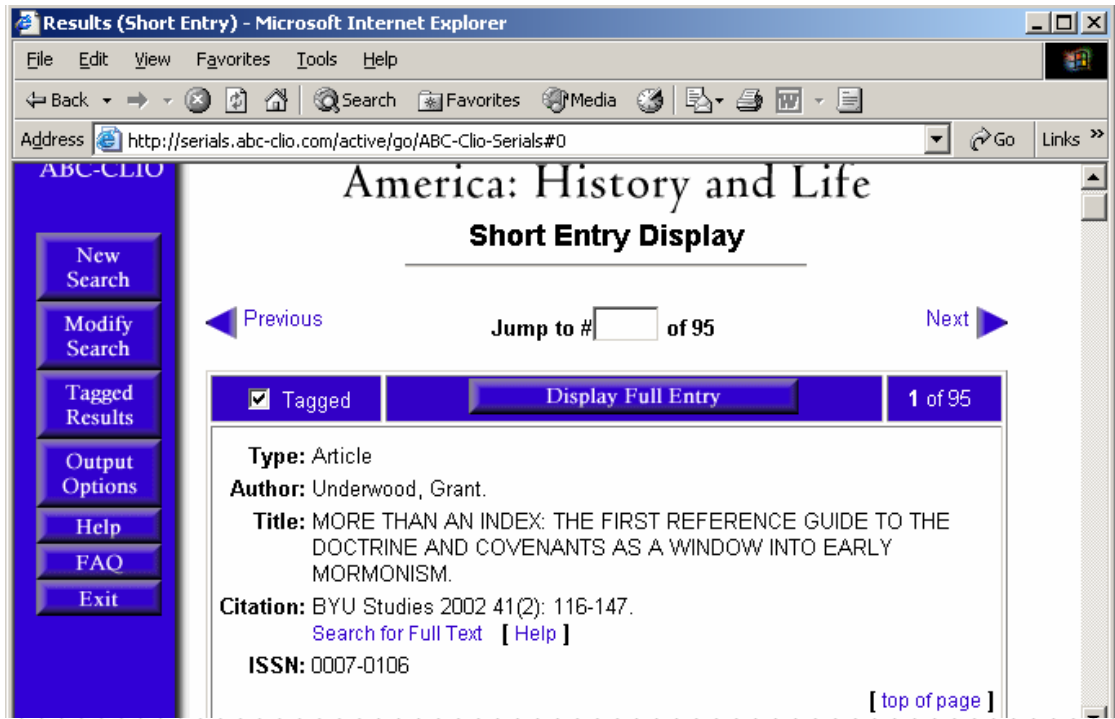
Results (Short Entry) - Microsoft Internet Explorer

File Edit View Favorites Tools Help

Back Search Favorites Media

Address http://serials.abc-clio.com/active/go/ABC-Clio-Serials#0 Go Links »

ABC-CLIO

New Search
Modify Search
Tagged Results
Output Options
Help
FAQ
Exit

America: History and Life

Short Entry Display

Previous Jump to # of 95 Next

Tagged Display Full Entry 1 of 95

Type: Article
Author: Underwood, Grant.
Title: MORE THAN AN INDEX: THE FIRST REFERENCE GUIDE TO THE DOCTRINE AND COVENANTS AS A WINDOW INTO EARLY MORMONISM.
Citation: BYU Studies 2002 41(2): 116-147.
Search for Full Text [ Help ]
ISSN: 0007-0106

[ top of page ]